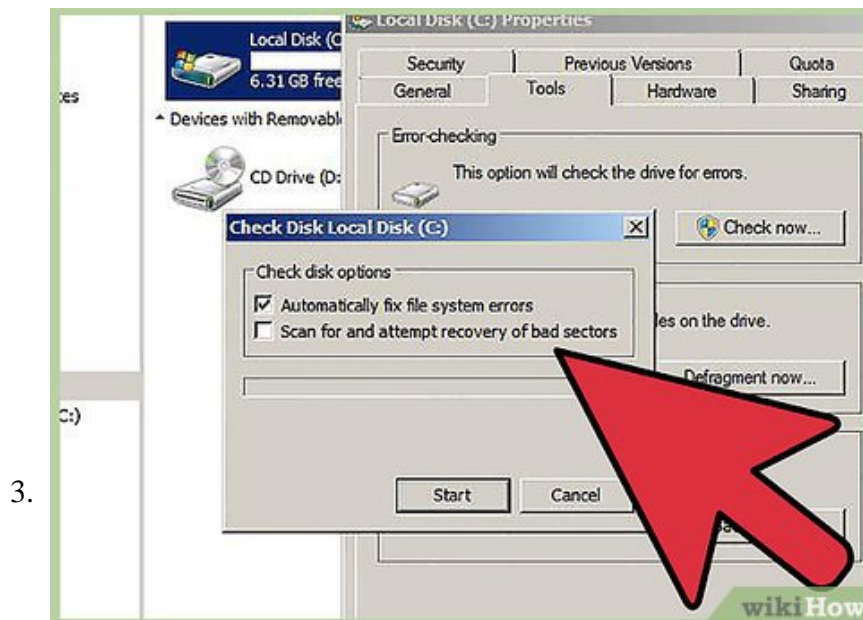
3.

ces

Local Disk (C

6.31 GB free

Devices with Removable

CD Drive (D:

C:)

Local Disk (C:) Properties

Security

Previous Versions

Quota

General

Tools

Hardware

Sharing

Error-checking

This option will check the drive for errors.

Check now...

les on the drive.

Defragment now...

Check Disk Local Disk (C:)

Check disk options

Automatically fix file system errors

Scan for and attempt recovery of bad sectors

Start

Cancel

wikiHow